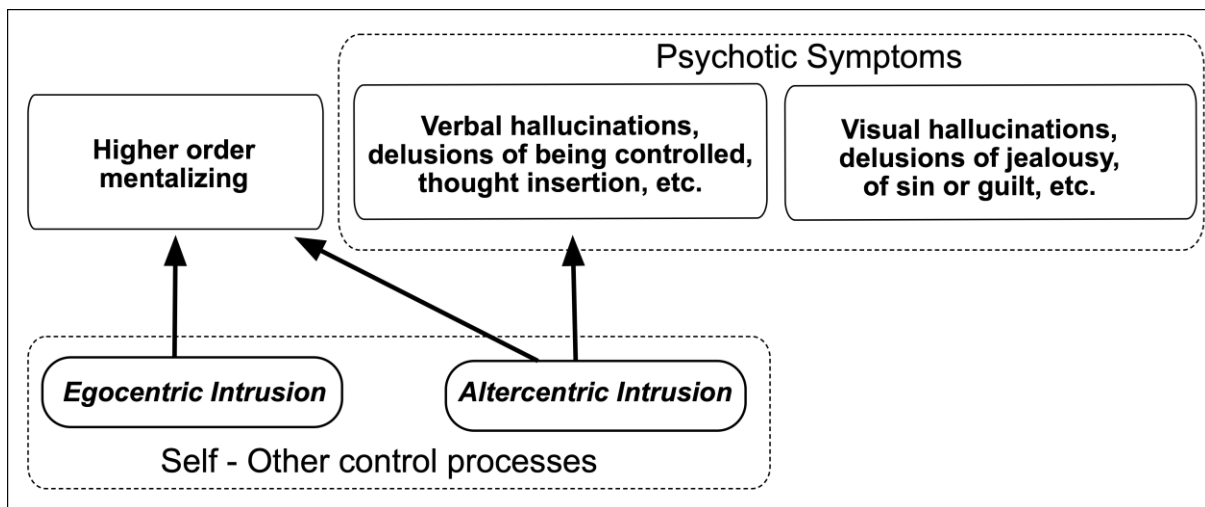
Psychotic Symptoms

Higher order mentalizing

Verbal hallucinations, delusions of being controlled, thought insertion, etc.

Visual hallucinations, delusions of jealousy, of sin or guilt, etc.

Egocentric Intrusion

Altercentric Intrusion

Self - Other control processes